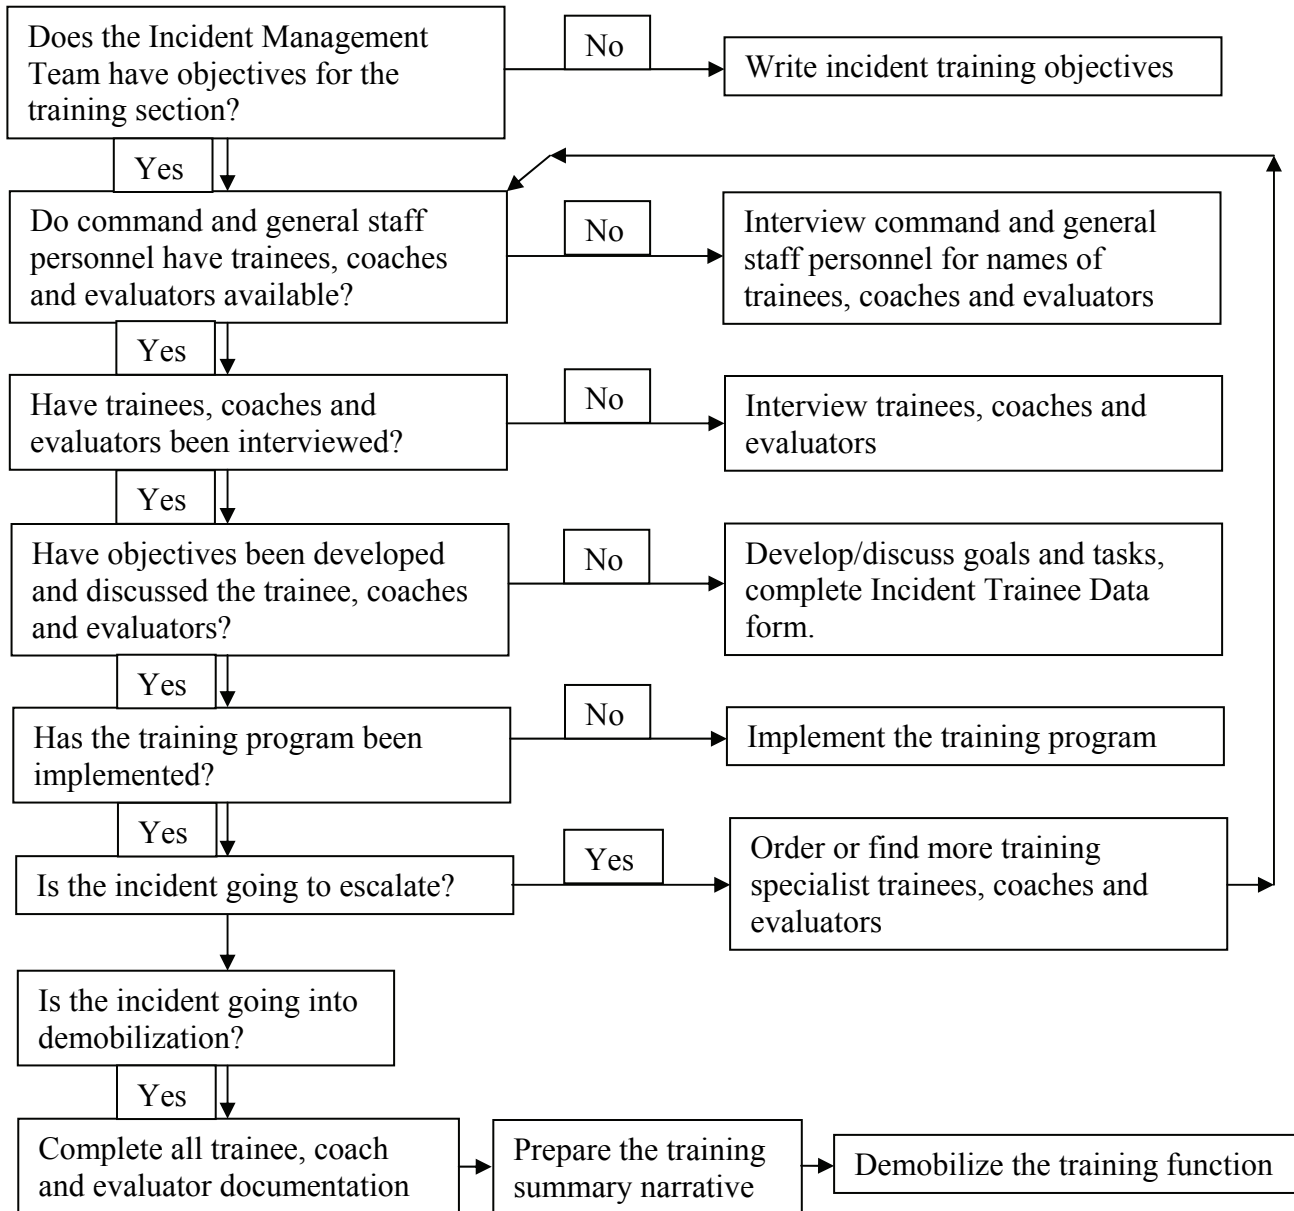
Does the Incident Management Team have objectives for the training section?

No

Write incident training objectives

Yes

Do command and general staff personnel have trainees, coaches and evaluators available?

No

Interview command and general staff personnel for names of trainees, coaches and evaluators

Yes

Have trainees, coaches and evaluators been interviewed?

No

Interview trainees, coaches and evaluators

Yes

Have objectives been developed and discussed the trainee, coaches and evaluators?

No

Develop/discuss goals and tasks, complete Incident Trainee Data form.

Yes

Has the training program been implemented?

No

Implement the training program

Yes

Is the incident going to escalate?

Yes

Order or find more training specialist trainees, coaches and evaluators

Is the incident going into demobilization?

Yes

Complete all trainee, coach and evaluator documentation

Prepare the training summary narrative

Demobilize the training function